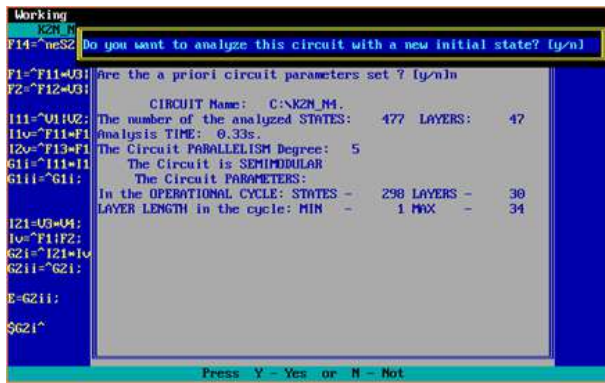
Working
K2N_N
F14=^neS2 Do you want to analyze this circuit with a new initial state? [y/n]

F1=^F11=U3;
F2=^F12=U3;

I11=^U1!U2;
I1v=^F11=F1
I2v=^F13=F1
G1i=^I11=I1
G1ii=^G1i;

I21=U3=U4;
Iv=^F1!F2;
G2i=^I21=Iv
G2ii=^G2i;

E=G2ii;

$G2i^

Are the a priori circuit parameters set ? [y/n]n

CIRCUIT Name: C:\K2N_N4.
The number of the analyzed STATES: 477 LAYERS: 47
Analysis TIME: 0.33s.
The Circuit PARALLELISM Degree: 5
The Circuit is SEMIMODULAR
The Circuit PARAMETERS:
In the OPERATIONAL CYCLE: STATES - 298 LAYERS - 30
LAYER LENGTH in the cycle: MIN - 1 MAX - 34

Press Y - Yes or N - Not